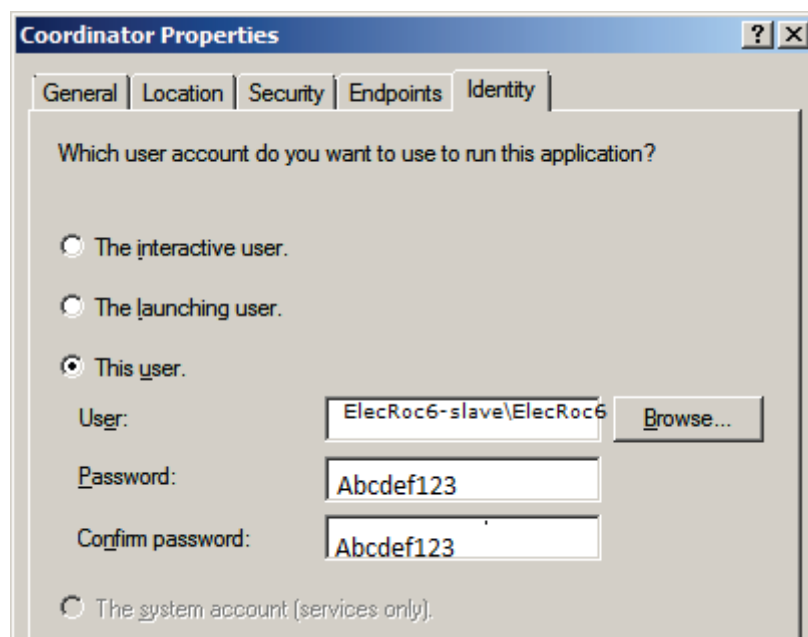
Coordinator Properties

?
X

General | Location | Security | Endpoints | Identity

Which user account do you want to use to run this application?

The interactive user.

The launching user.

This user.

User: ElecRoc6-slave\ElecRoc6 Browse...

Password: Abcdef123

Confirm password: Abcdef123

The system account (services only).